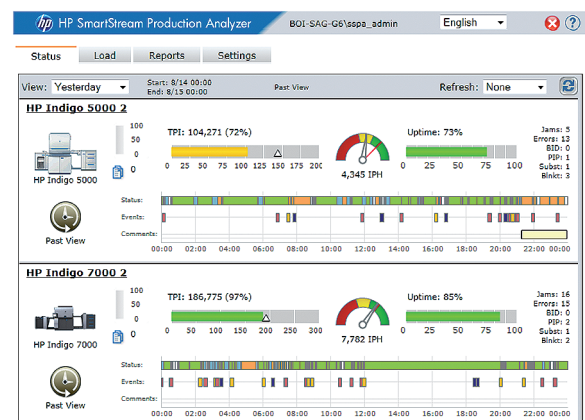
HP SmartStream Production Analyzer
BOI-SAG-G6\sspa_admin
English

Status
Load
Reports
Settings

View: Yesterday
Start: 8/14 00:00
End: 8/15 00:00
Past View
Refresh: None

HP Indigo 5000 2

100
50
0
HP Indigo 5000
TPI: 104,271 (72%)
0 25 50 75 100 125 150 175 200
4,345 IPH
Uptime: 73%
0 25 50 75 100
Jams: 5
Errors: 13
BID: 0
PIP: 1
Subst: 1
Blnkt: 3
Past View
Status:
Events:
Comments:
00:00 02:00 04:00 06:00 08:00 10:00 12:00 14:00 16:00 18:00 20:00 22:00 00:00

HP Indigo 7000 2

100
50
0
HP Indigo 7000
TPI: 186,775 (97%)
0 50 100 150 200 250 300
7,782 IPH
Uptime: 85%
0 25 50 75 100
Jams: 16
Errors: 15
BID: 0
PIP: 2
Subst: 1
Blnkt: 2
Past View
Status:
Events:
Comments:
00:00 02:00 04:00 06:00 08:00 10:00 12:00 14:00 16:00 18:00 20:00 22:00 00:00